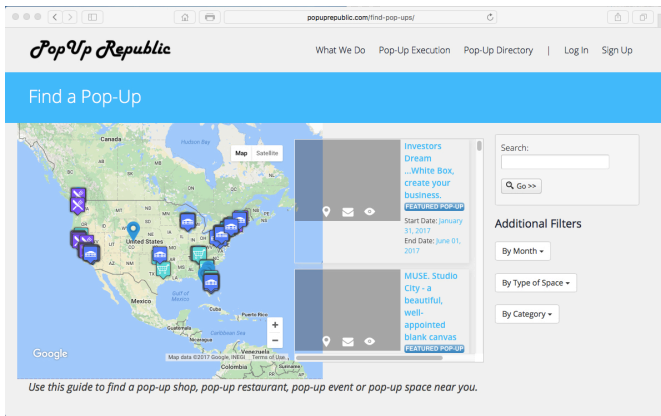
popuprepublic.com/find-pop-ups/

PopUp Republic

What We Do   Pop-Up Execution   Pop-Up Directory   |   Log In   Sign Up

Find a Pop-Up

Map   Satellite

Hudson Bay

United States

Mexico

Gulf of Mexico

Cuba

Google

Map data ©2017 Google, INEGI   Terms of Use

+
−

Investors Dream ...White Box, create your business.
FEATURED POP-UP
Start Date: January 31, 2017
End Date: June 01, 2017

MUSE. Studio City - a beautiful, well-appointed blank canvas
FEATURED POP-UP

Search:

Go >>

Additional Filters

By Month

By Type of Space

By Category

Use this guide to find a pop-up shop, pop-up restaurant, pop-up event or pop-up space near you.